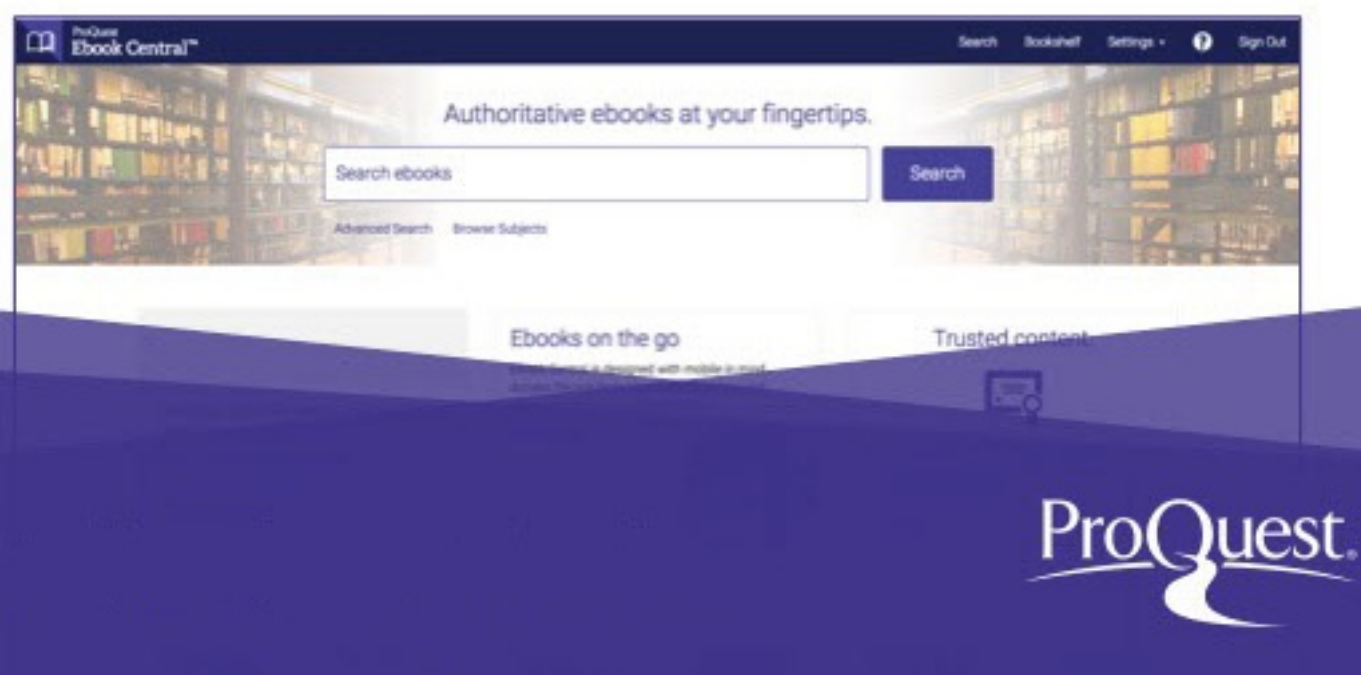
ProQuest
Ebook Central™

Search Bookshelf Settings ▾ Sign Out

Authoritative ebooks at your fingertips.

Search ebooks

Search

Advanced Search Browse Subjects

Ebooks on the go

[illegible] is designed with mobile in mind. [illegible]

Trusted content

ProQuest.